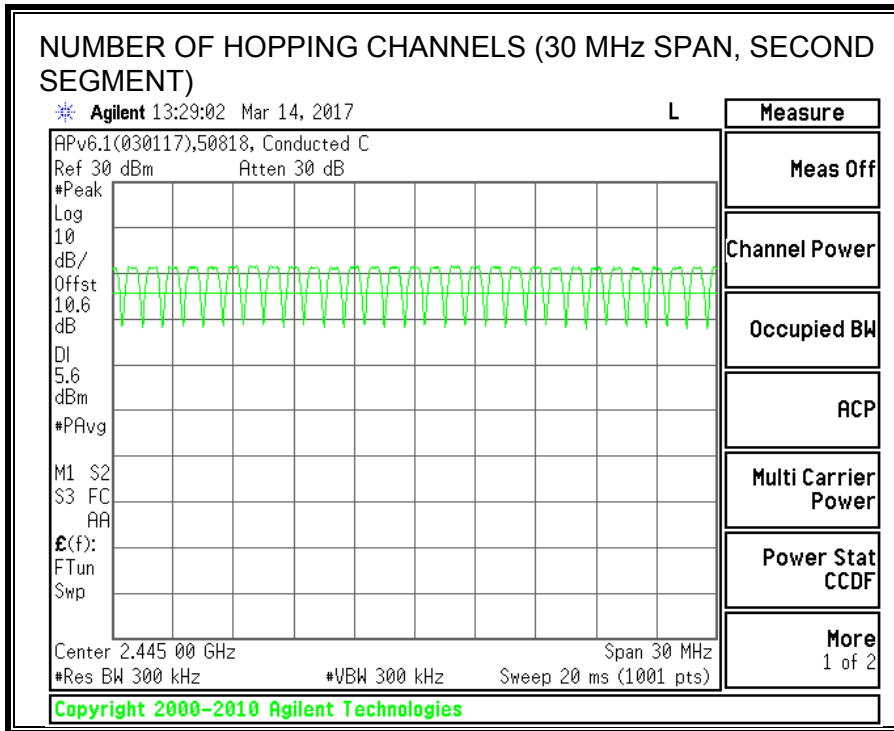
NUMBER OF HOPPING CHANNELS (30 MHz SPAN, SECOND SEGMENT)

Agilent 13:29:02 Mar 14, 2017

L

Measure

APv6.1(030117),50818, Conducted C

Ref 30 dBm Atten 30 dB

#Peak
Log
10
dB/
Offst
10.6
dB
Dl
5.6
dBm
#PAvg

M1 S2
S3 FC
AA
£(f):
FTun
Swp

Center 2.445 00 GHz Span 30 MHz
#Res BW 300 kHz #VBW 300 kHz Sweep 20 ms (1001 pts)

Meas Off

Channel Power

Occupied BW

ACP

Multi Carrier Power

Power Stat CCDF

More 1 of 2

Copyright 2000-2010 Agilent Technologies